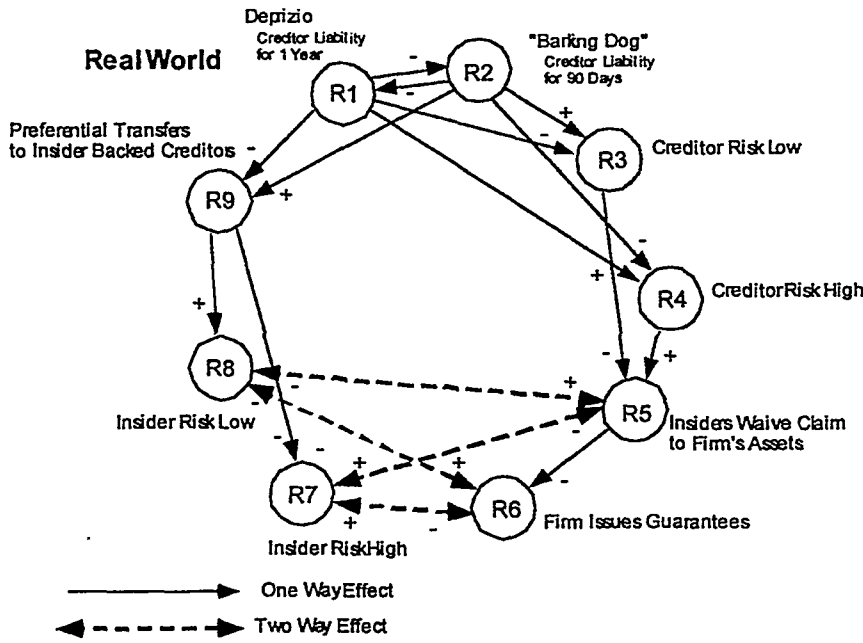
Real World

Deprizio
Creditor Liability for 1 Year

"Barking Dog"
Creditor Liability for 90 Days

R1
R2
R3
R4
R5
R6
R7
R8
R9

Preferential Transfers to Insider Backed Creditos

Creditor Risk Low

Creditor Risk High

Insider Risk Low

Insiders Waive Claim to Firm's Assets

Firm Issues Guarantees

Insider Risk High

-
-
+
-
+
-
+
+
-
+
-
+
-
+
-
-
+
+
-
+
-
+
-

One Way Effect

Two Way Effect